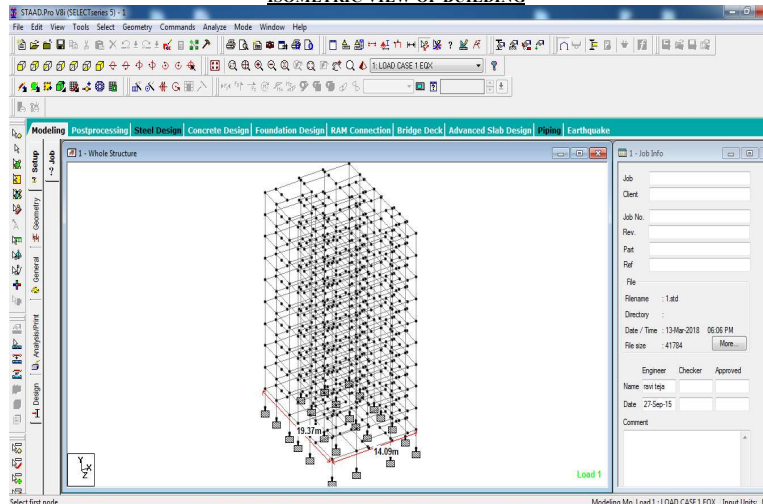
ISOMETRIC VIEW OF BUILDING

STAAD.Pro V8i (SELECTseries 5) - 1

File Edit View Tools Select Geometry Commands Analyze Mode Window Help

1: LOAD CASE 1 EQX

Modeling Postprocessing Steel Design Concrete Design Foundation Design RAM Connection Bridge Deck Advanced Slab Design Piping Earthquake

Setup Job Geometry General Analysis/Print Design

1 - Whole Structure

19.37m

14.09m

Load 1

1 - Job Info

Job
Client
Job No.
Rev.
Part
Ref

File
Filename : 1.std
Directory :
Date / Time : 13-Mar-2018 06:06 PM
File size : 41784
More...

Engineer Checker Approved
Name ravi teja
Date 27-Sep-15

Comment

Select first node

Modeling Mo Load 1 : LOAD CASE 1 EQX Input Units: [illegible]